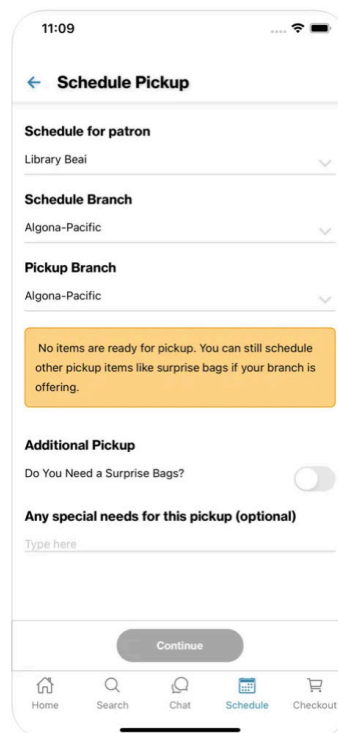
11:09

Schedule Pickup

Schedule for patron

Library Beai

Schedule Branch

Algona-Pacific

Pickup Branch

Algona-Pacific

No items are ready for pickup. You can still schedule other pickup items like surprise bags if your branch is offering.

Additional Pickup

Do You Need a Surprise Bags?

Any special needs for this pickup (optional)

Type here

Continue

Home Search Chat Schedule Checkout